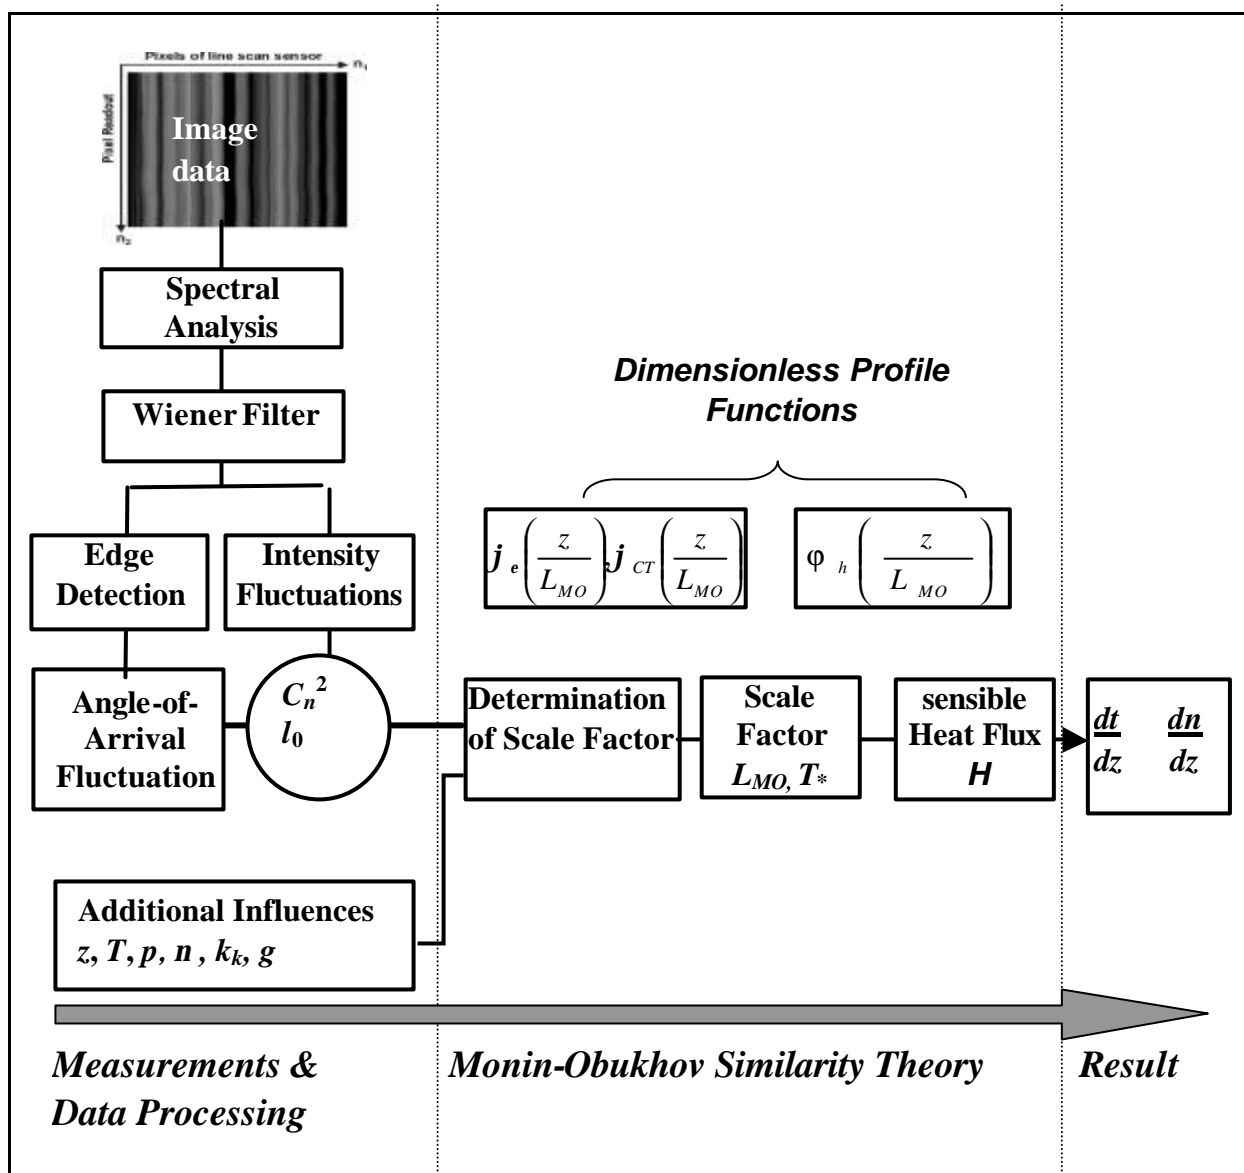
Pixels of line scan sensor

$n_1$

Pixel Readout

$n_2$

Image data

Spectral Analysis

Wiener Filter

Edge Detection

Intensity Fluctuations

Angle-of-Arrival Fluctuation

$C_n^2$
$l_0$

Dimensionless Profile Functions

$j_e\left(\frac{z}{L_{MO}}\right) j_{CT}\left(\frac{z}{L_{MO}}\right)$

$\varphi_h\left(\frac{z}{L_{MO}}\right)$

Determination of Scale Factor

Scale Factor $L_{MO}, T_*$

sensible Heat Flux $H$

$\frac{dt}{dz}$ $\frac{dn}{dz}$

Additional Influences
$z, T, p, n, k_k, g$

Measurements & Data Processing

Monin-Obukhov Similarity Theory

Result